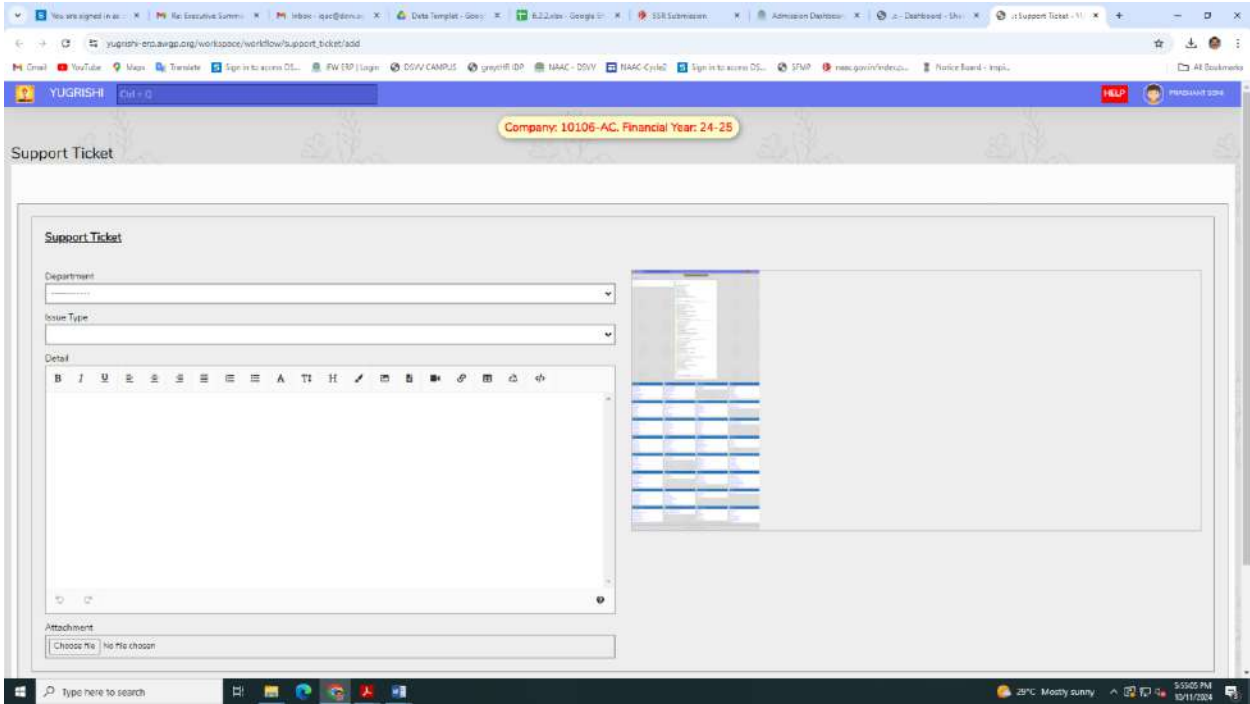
You are signed in as | Re: Executive Summ | Inbox - iqac@dsvv.ac | Data Templet - Goo | 6.2.2.xlsx - Google Sh | SSR Submission | Admission Dashboar | .:: Dashboard - Sh | .:: Support Ticket - Y

yugrishi-erp.awgp.org/workspace/workflow/support_ticket/add

Gmail YouTube Maps Translate Sign in to access DS... FW ERP | Login DSVV CAMPUS greytHR IDP NAAC - DSVV NAAC-Cycle2 Sign in to access DS... SFMP naac.gov.in/index.p... Notice Board - Inspi... All Bookmarks

YUGRISHI Ctrl + Q

HELP PRASHANT SONI

Company: 10106-AC. Financial Year: 24-25

Support Ticket

Support Ticket

Department

---------

Issue Type

Detail

B I U A TI H

Attachment

Choose file No file chosen

Type here to search

29°C Mostly sunny 5:55:05 PM 10/11/2024